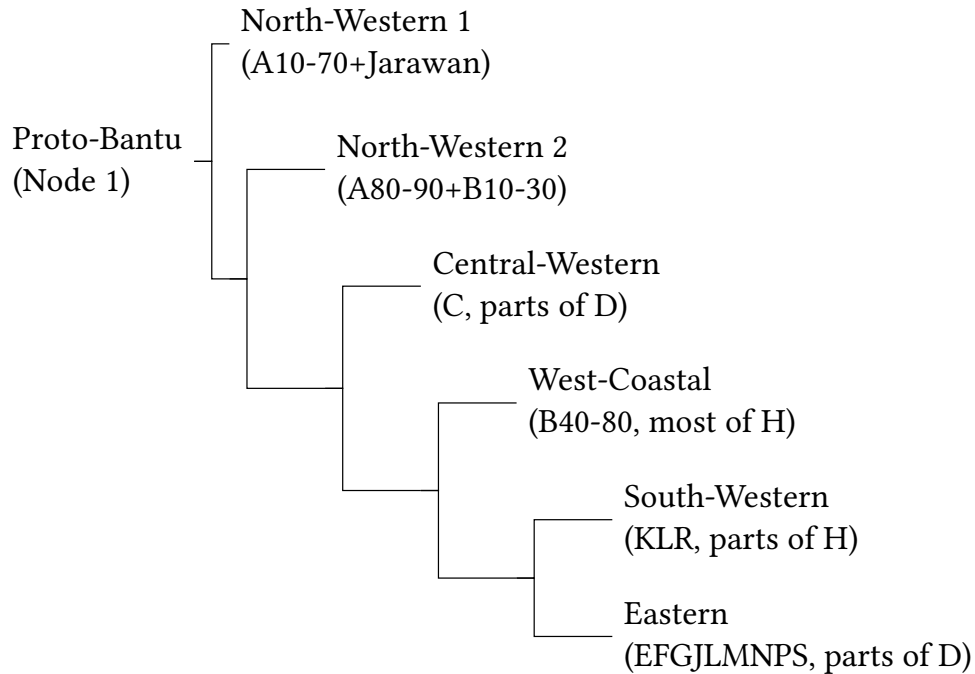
North-Western 1
(A10-70+Jarawan)

Proto-Bantu
(Node 1)

North-Western 2
(A80-90+B10-30)

Central-Western
(C, parts of D)

West-Coastal
(B40-80, most of H)

South-Western
(KLR, parts of H)

Eastern
(EFGJLMNPS, parts of D)